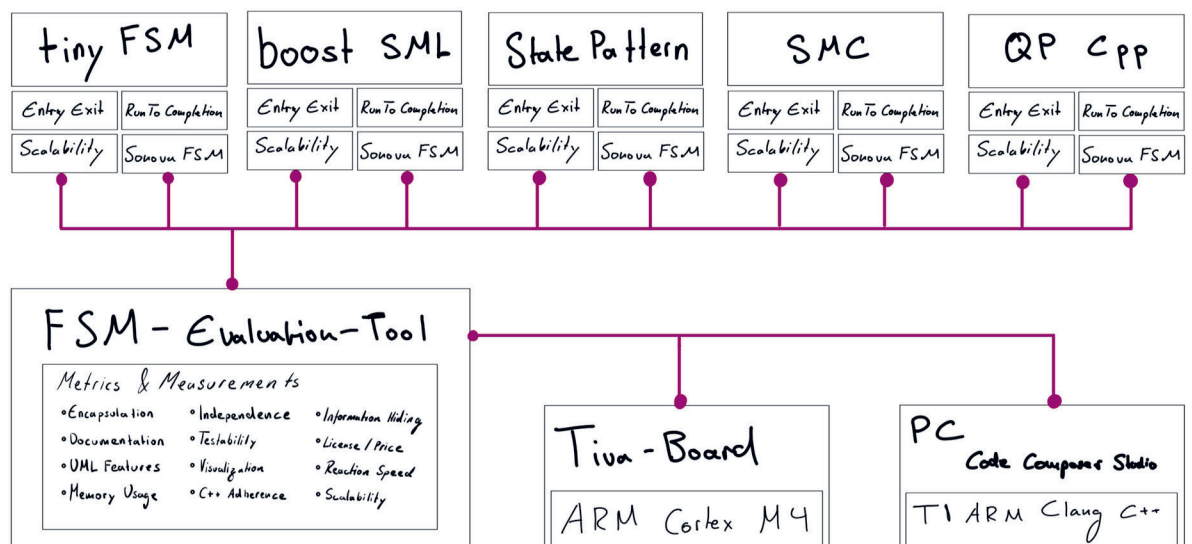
tiny FSM

Entry Exit | Run To Completion
Scalability | Sonova FSM

boost SML

Entry Exit | Run To Completion
Scalability | Sonova FSM

State Pattern

Entry Exit | Run To Completion
Scalability | Sonova FSM

SMC

Entry Exit | Run To Completion
Scalability | Sonova FSM

QP Cpp

Entry Exit | Run To Completion
Scalability | Sonova FSM

FSM - Evaluation-Tool

Metrics & Measurements

•Encapsulation •Independence •Information Hiding
•Documentation •Testability •License / Price
•UML Features •Visualization •Reaction Speed
•Memory Usage •C++ Adherence •Scalability

Tiva - Board

ARM Cortex M4

PC

Code Composer Studio

TI ARM Clang C++